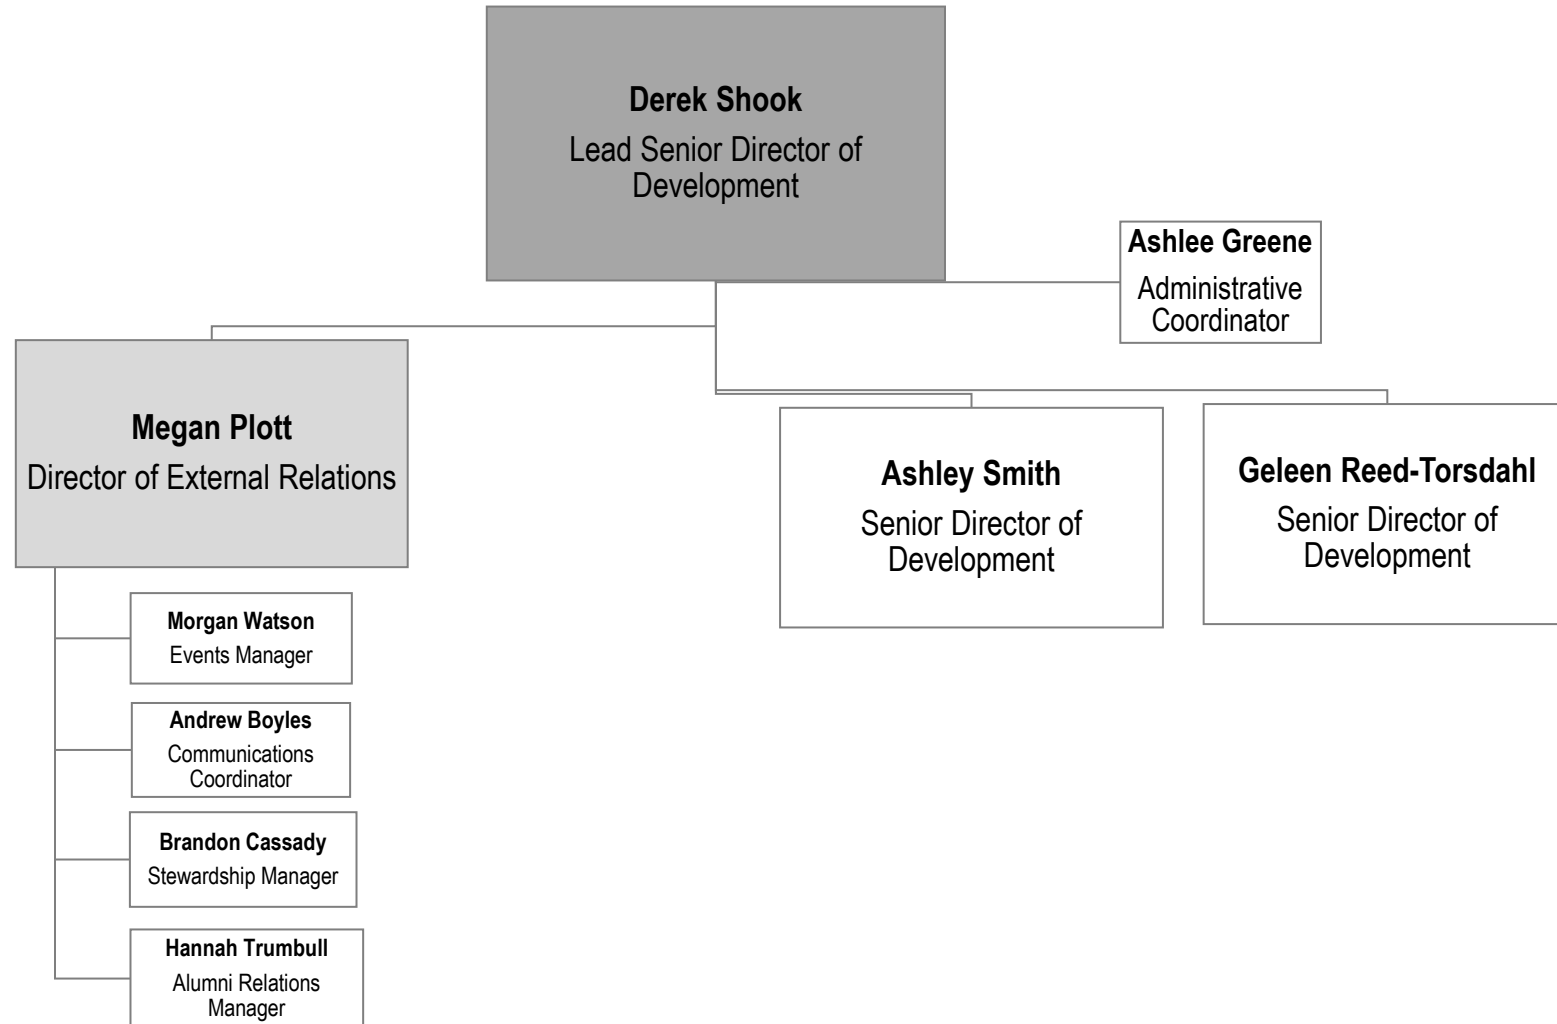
Derek Shook
Lead Senior Director of Development

Ashlee Greene
Administrative Coordinator

Megan Plott
Director of External Relations

Ashley Smith
Senior Director of Development

Geleen Reed-Torsdahl
Senior Director of Development

Morgan Watson
Events Manager

Andrew Boyles
Communications Coordinator

Brandon Cassady
Stewardship Manager

Hannah Trumbull
Alumni Relations Manager